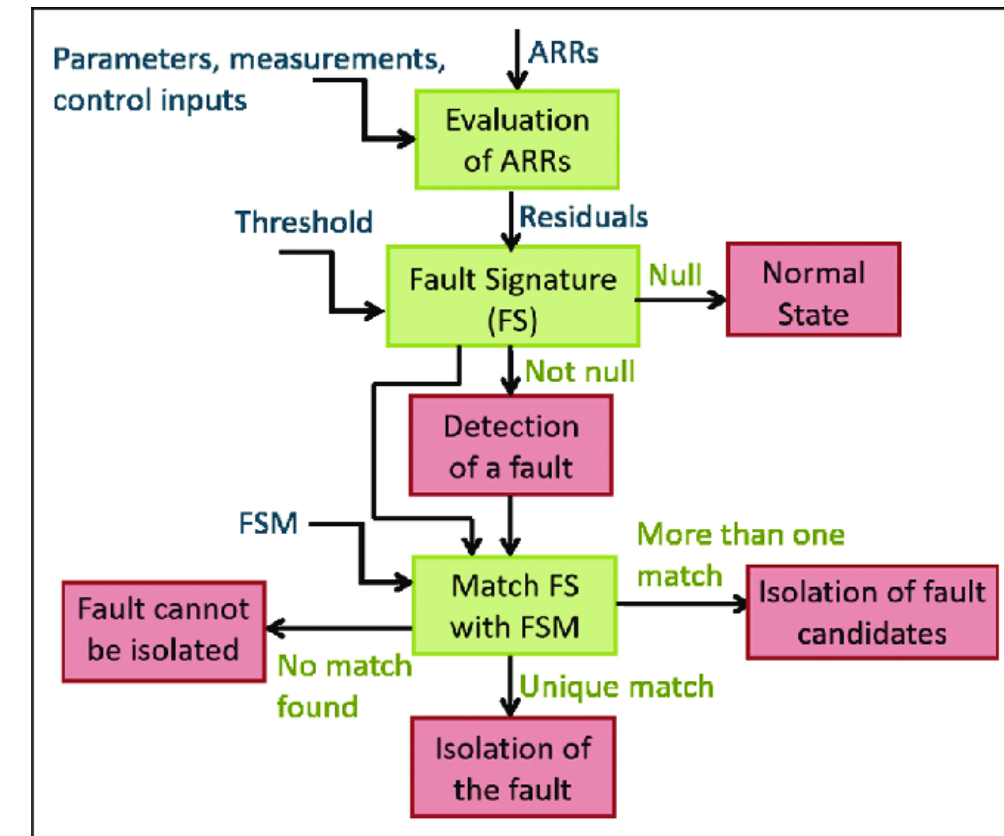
ARRs

Parameters, measurements, control inputs

Evaluation of ARRs

Residuals

Threshold

Fault Signature (FS)

Null

Normal State

Not null

Detection of a fault

FSM

More than one match

Match FS with FSM

Isolation of fault candidates

Fault cannot be isolated

No match found

Unique match

Isolation of the fault